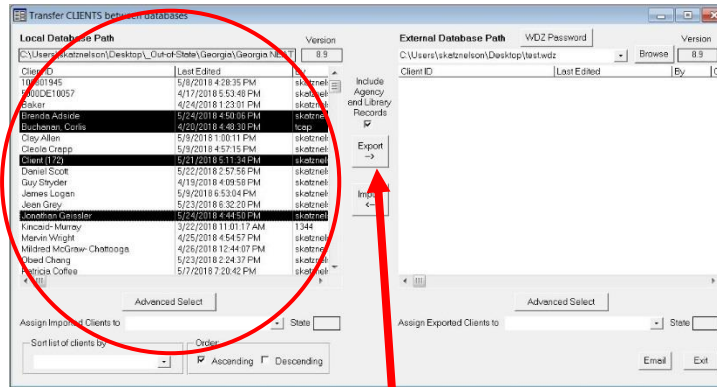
Transfer CLIENTS between databases

Local Database Path
Version
C:\Users\skatznelson\Desktop\_Out-of-State\Georgia\Georgia NEW
8.9

| Client ID | Last Edited | By |
|---|---|---|
| 100001945 | 5/8/2018 4:28:35 PM | skatzn |
| 5000DE10057 | 4/17/2018 5:53:48 PM | skatzn |
| Baker | 4/24/2018 1:23:01 PM | skatzn |
| Brenda Adside | 5/24/2018 4:50:06 PM | skatzn |
| Buchanan, Corlis | 4/20/2018 4:48:30 PM | tcap |
| Clay Allen | 5/9/2018 1:00:11 PM | skatzn |
| Cleola Crapp | 5/9/2018 4:57:15 PM | skatzn |
| Client (172) | 5/21/2018 5:11:34 PM | skatzn |
| Daniel Scott | 5/22/2018 2:57:56 PM | skatzn |
| Guy Stryder | 4/19/2018 4:09:58 PM | skatzn |
| James Logan | 5/9/2018 6:53:04 PM | skatzn |
| Jean Grey | 5/23/2018 6:32:20 PM | skatzn |
| Jonathan Geissler | 5/24/2018 4:44:50 PM | skatzn |
| Kincaid-Murray | 3/22/2018 11:01:17 AM | 1344 |
| Marvin Wright | 4/25/2018 4:54:57 PM | skatzn |
| Mildred McGraw-Chattooga | 4/26/2018 12:44:07 PM | skatzn |
| Obed Chang | 5/23/2018 2:24:37 PM | skatzn |
| Patricia Coffee | 5/7/2018 7:20:42 PM | skatzn |

Include Agency and Library Records

Export →

Import ←

Advanced Select

Assign Imported Clients to
State

Sort list of clients by

Order
Ascending
Descending

External Database Path
WDZ Password
Version
C:\Users\skatznelson\Desktop\test.wdz
Browse
8.9

| Client ID | Last Edited | By |
|---|---|---|

Advanced Select

Assign Exported Clients to
State

Email
Exit